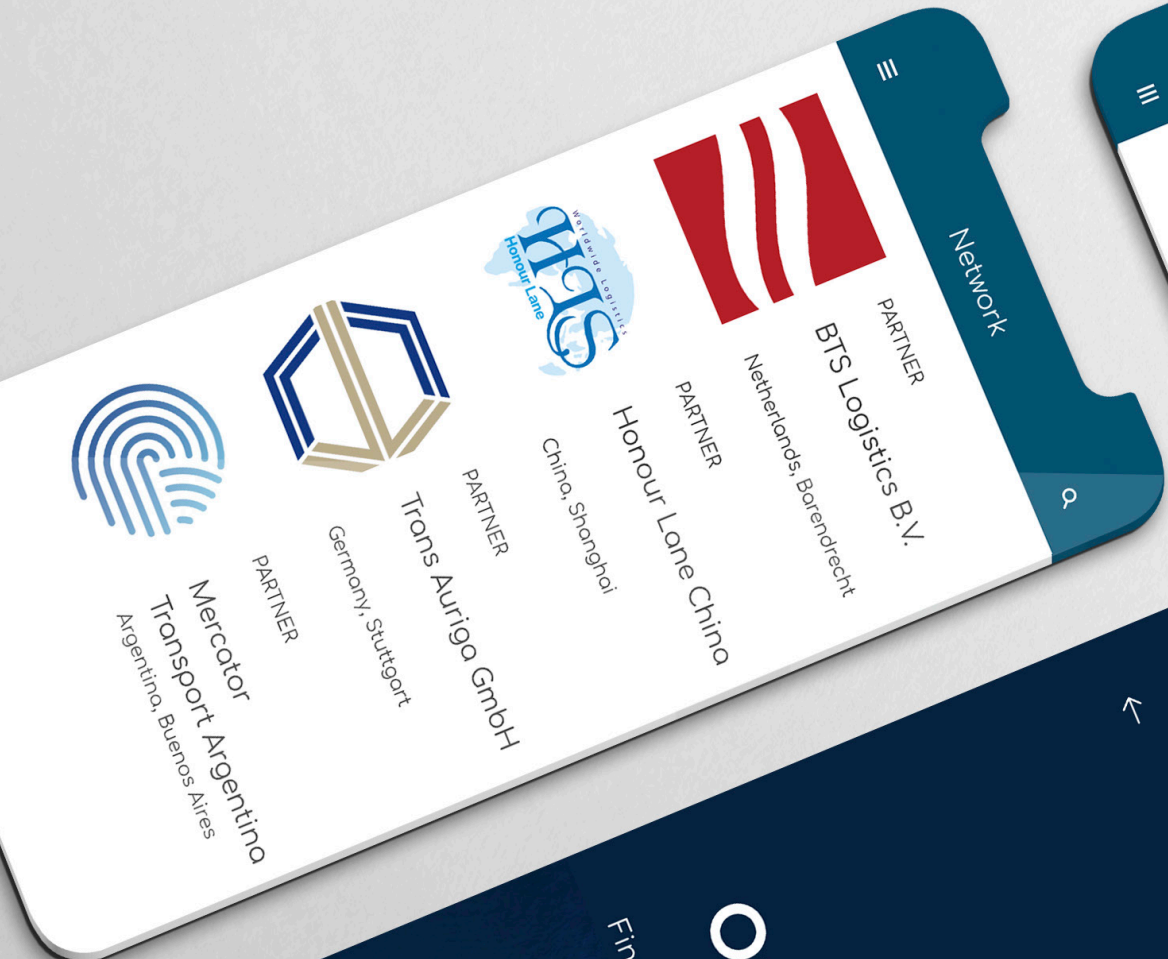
Network

PARTNER
BTS Logistics B.V.
Netherlands, Barendrecht

HLS
Honour Lane
Worldwide Logistics

PARTNER
Honour Lane China
China, Shanghai

PARTNER
Trans Auriga GmbH
Germany, Stuttgart

PARTNER
Mercator Transport Argentina
Argentina, Buenos Aires

Fin